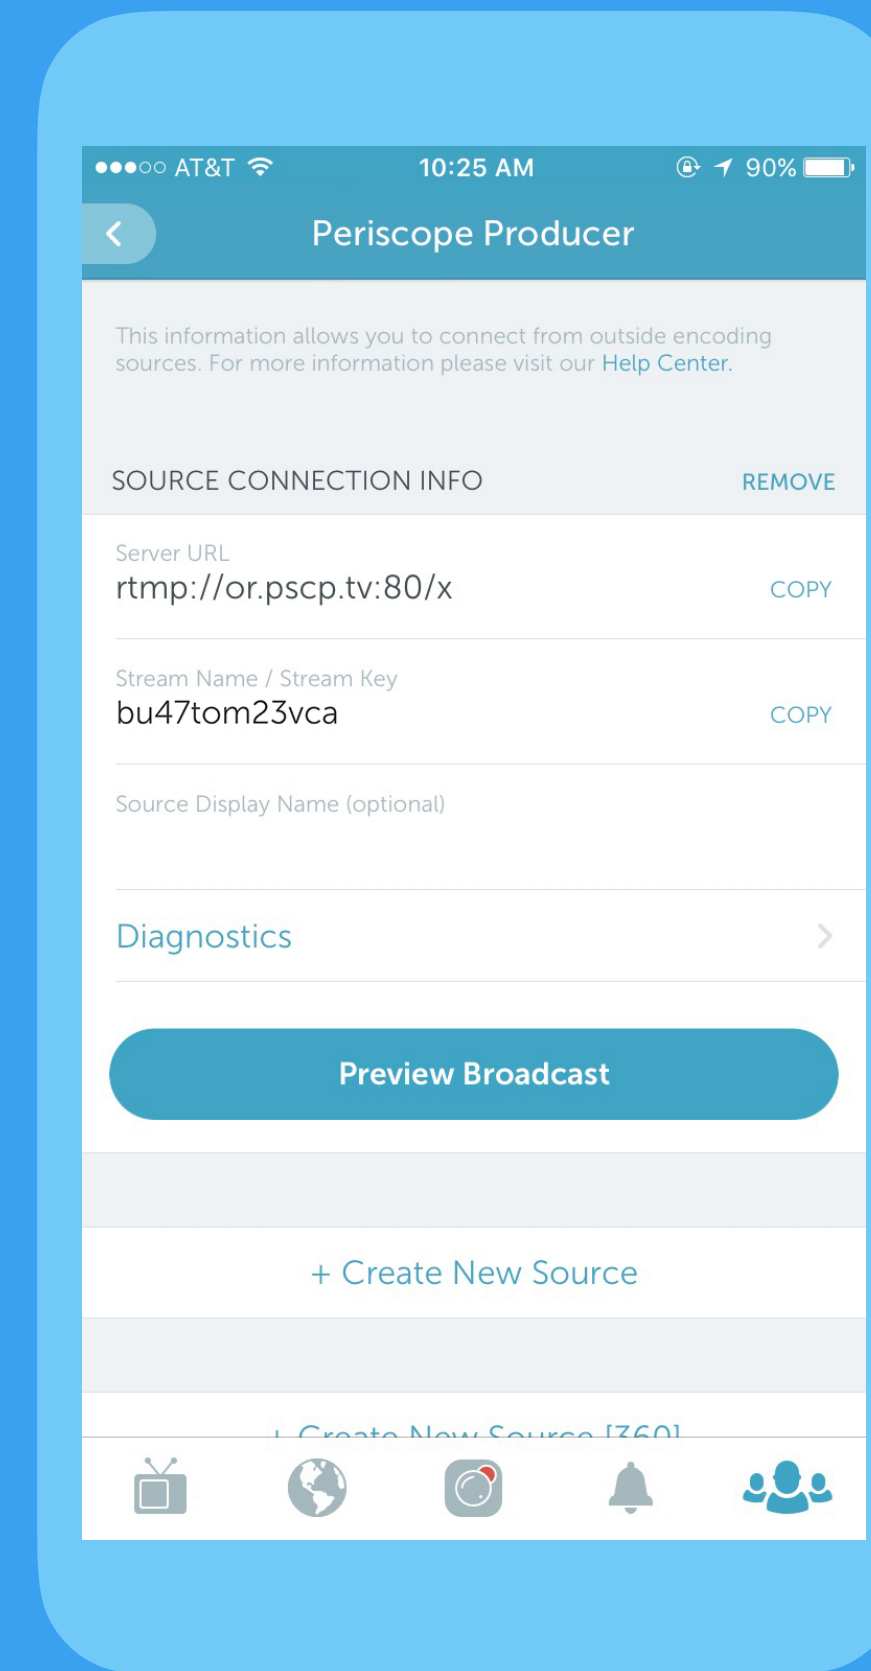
●●●○○ AT&T 10:25 AM 90%

Periscope Producer

This information allows you to connect from outside encoding sources. For more information please visit our Help Center.

SOURCE CONNECTION INFO REMOVE

Server URL
rtmp://or.pscp.tv:80/x COPY

Stream Name / Stream Key
bu47tom23vca COPY

Source Display Name (optional)

Diagnostics

Preview Broadcast

+ Create New Source

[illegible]